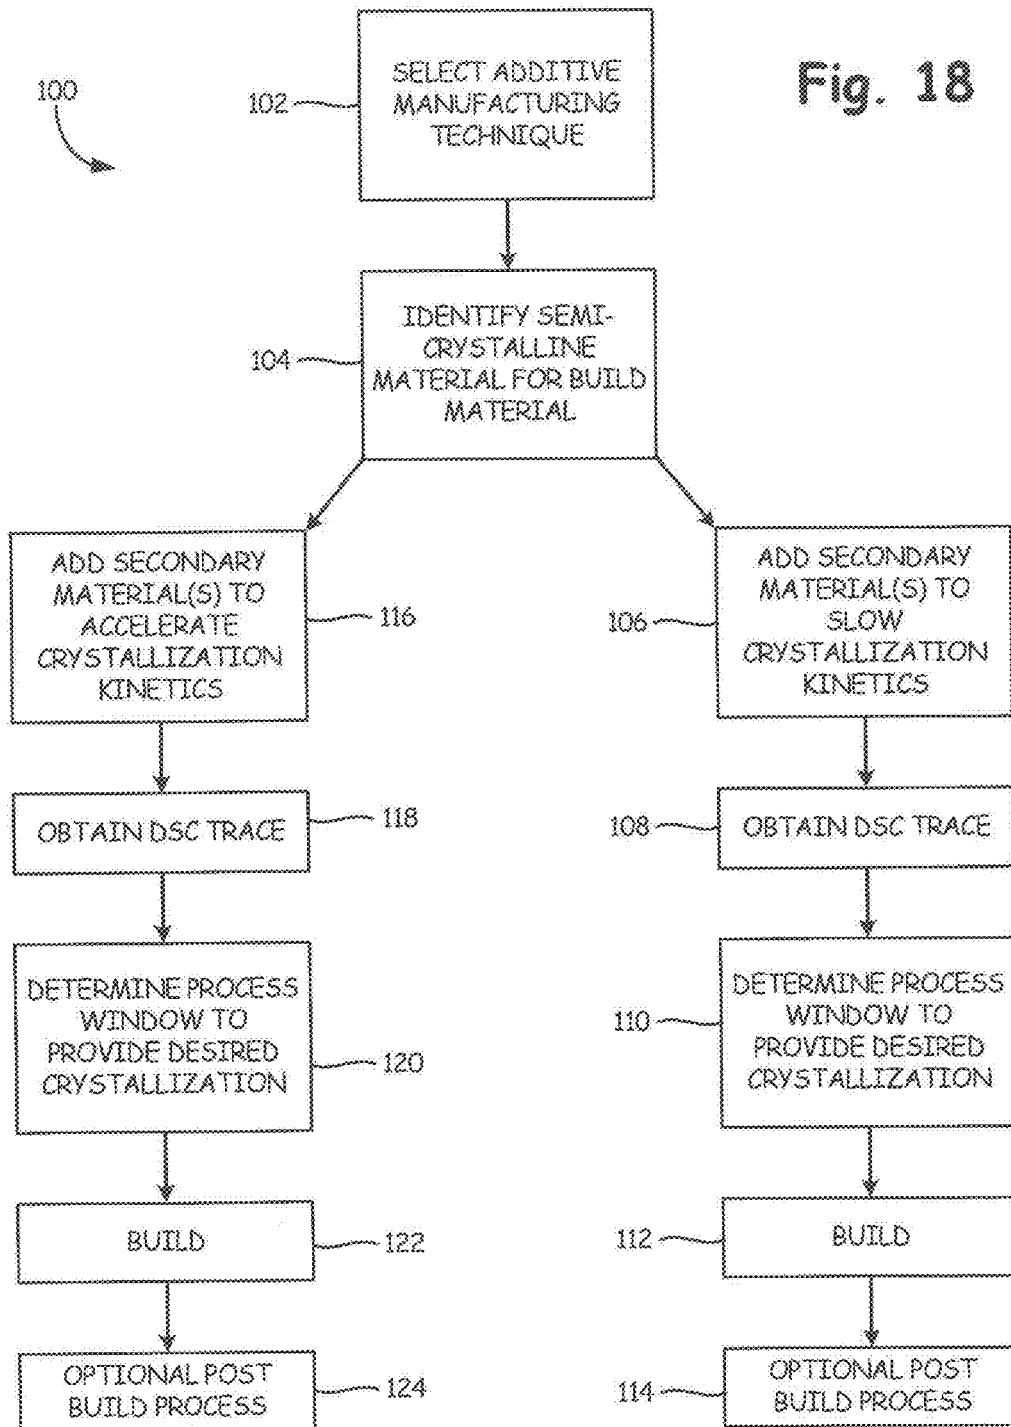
100

102

SELECT ADDITIVE MANUFACTURING TECHNIQUE

Fig. 18

104

IDENTIFY SEMI-CRYSTALLINE MATERIAL FOR BUILD MATERIAL

ADD SECONDARY MATERIAL(S) TO ACCELERATE CRYSTALLIZATION KINETICS

116

106

ADD SECONDARY MATERIAL(S) TO SLOW CRYSTALLIZATION KINETICS

OBTAIN DSC TRACE

118

108

OBTAIN DSC TRACE

DETERMINE PROCESS WINDOW TO PROVIDE DESIRED CRYSTALLIZATION

120

110

DETERMINE PROCESS WINDOW TO PROVIDE DESIRED CRYSTALLIZATION

BUILD

122

112

BUILD

OPTIONAL POST BUILD PROCESS

124

114

OPTIONAL POST BUILD PROCESS